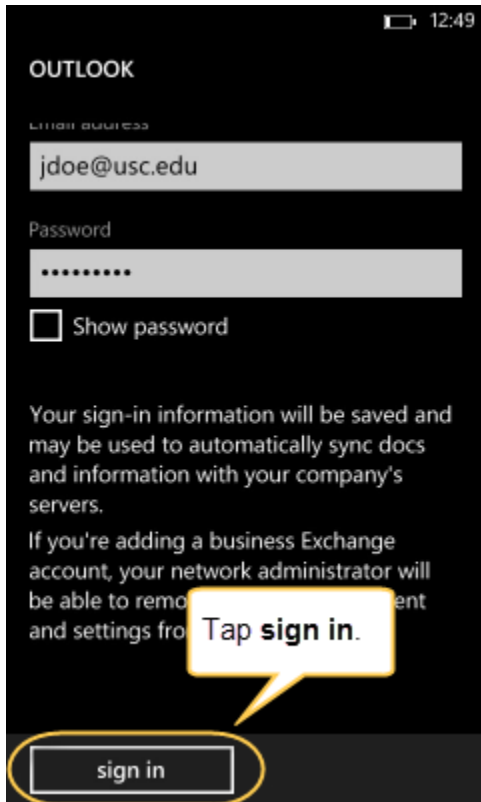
12:49

OUTLOOK

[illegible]

jdoe@usc.edu

Password

••••••••••

Show password

Your sign-in information will be saved and may be used to automatically sync docs and information with your company's servers.

If you're adding a business Exchange account, your network administrator will be able to remo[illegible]ent and settings fro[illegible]

Tap **sign in**.

sign in